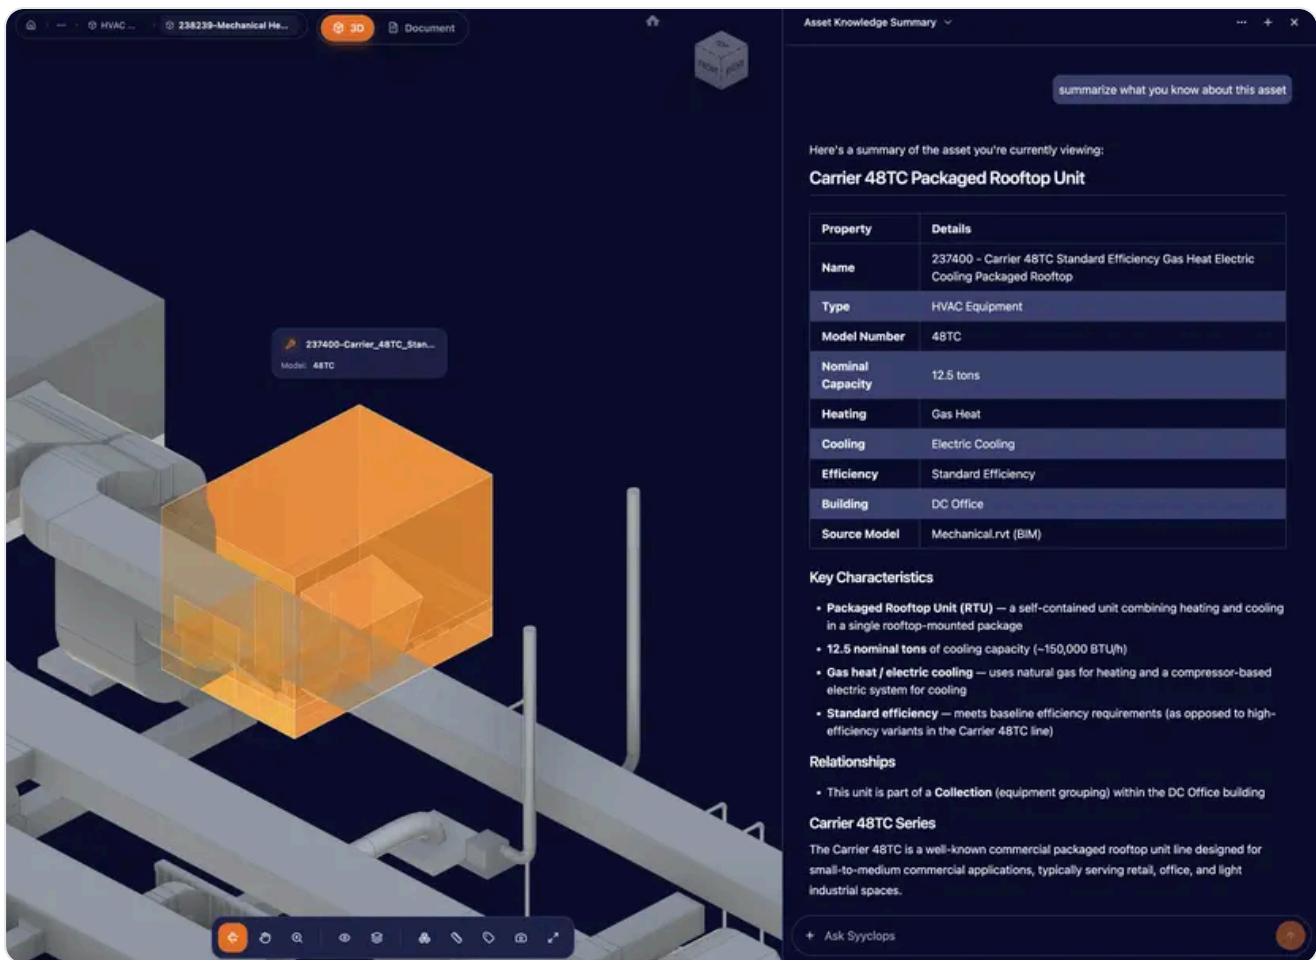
HVAC ... 238239-Mechanical He... 3D Document

TOP FRONT RIGHT

237400-Carrier_48TC_Stan...
Model: 48TC

Asset Knowledge Summary

summarize what you know about this asset

Here's a summary of the asset you're currently viewing:

Carrier 48TC Packaged Rooftop Unit

| Property | Details |
|---|---|
| Name | 237400 - Carrier 48TC Standard Efficiency Gas Heat Electric Cooling Packaged Rooftop |
| Type | HVAC Equipment |
| Model Number | 48TC |
| Nominal Capacity | 12.5 tons |
| Heating | Gas Heat |
| Cooling | Electric Cooling |
| Efficiency | Standard Efficiency |
| Building | DC Office |
| Source Model | Mechanical.rvt (BIM) |

Key Characteristics

• Packaged Rooftop Unit (RTU) — a self-contained unit combining heating and cooling in a single rooftop-mounted package
• 12.5 nominal tons of cooling capacity (~150,000 BTU/h)
• Gas heat / electric cooling — uses natural gas for heating and a compressor-based electric system for cooling
• Standard efficiency — meets baseline efficiency requirements (as opposed to high-efficiency variants in the Carrier 48TC line)

Relationships

• This unit is part of a Collection (equipment grouping) within the DC Office building

Carrier 48TC Series

The Carrier 48TC is a well-known commercial packaged rooftop unit line designed for small-to-medium commercial applications, typically serving retail, office, and light industrial spaces.

+ Ask Syyclops